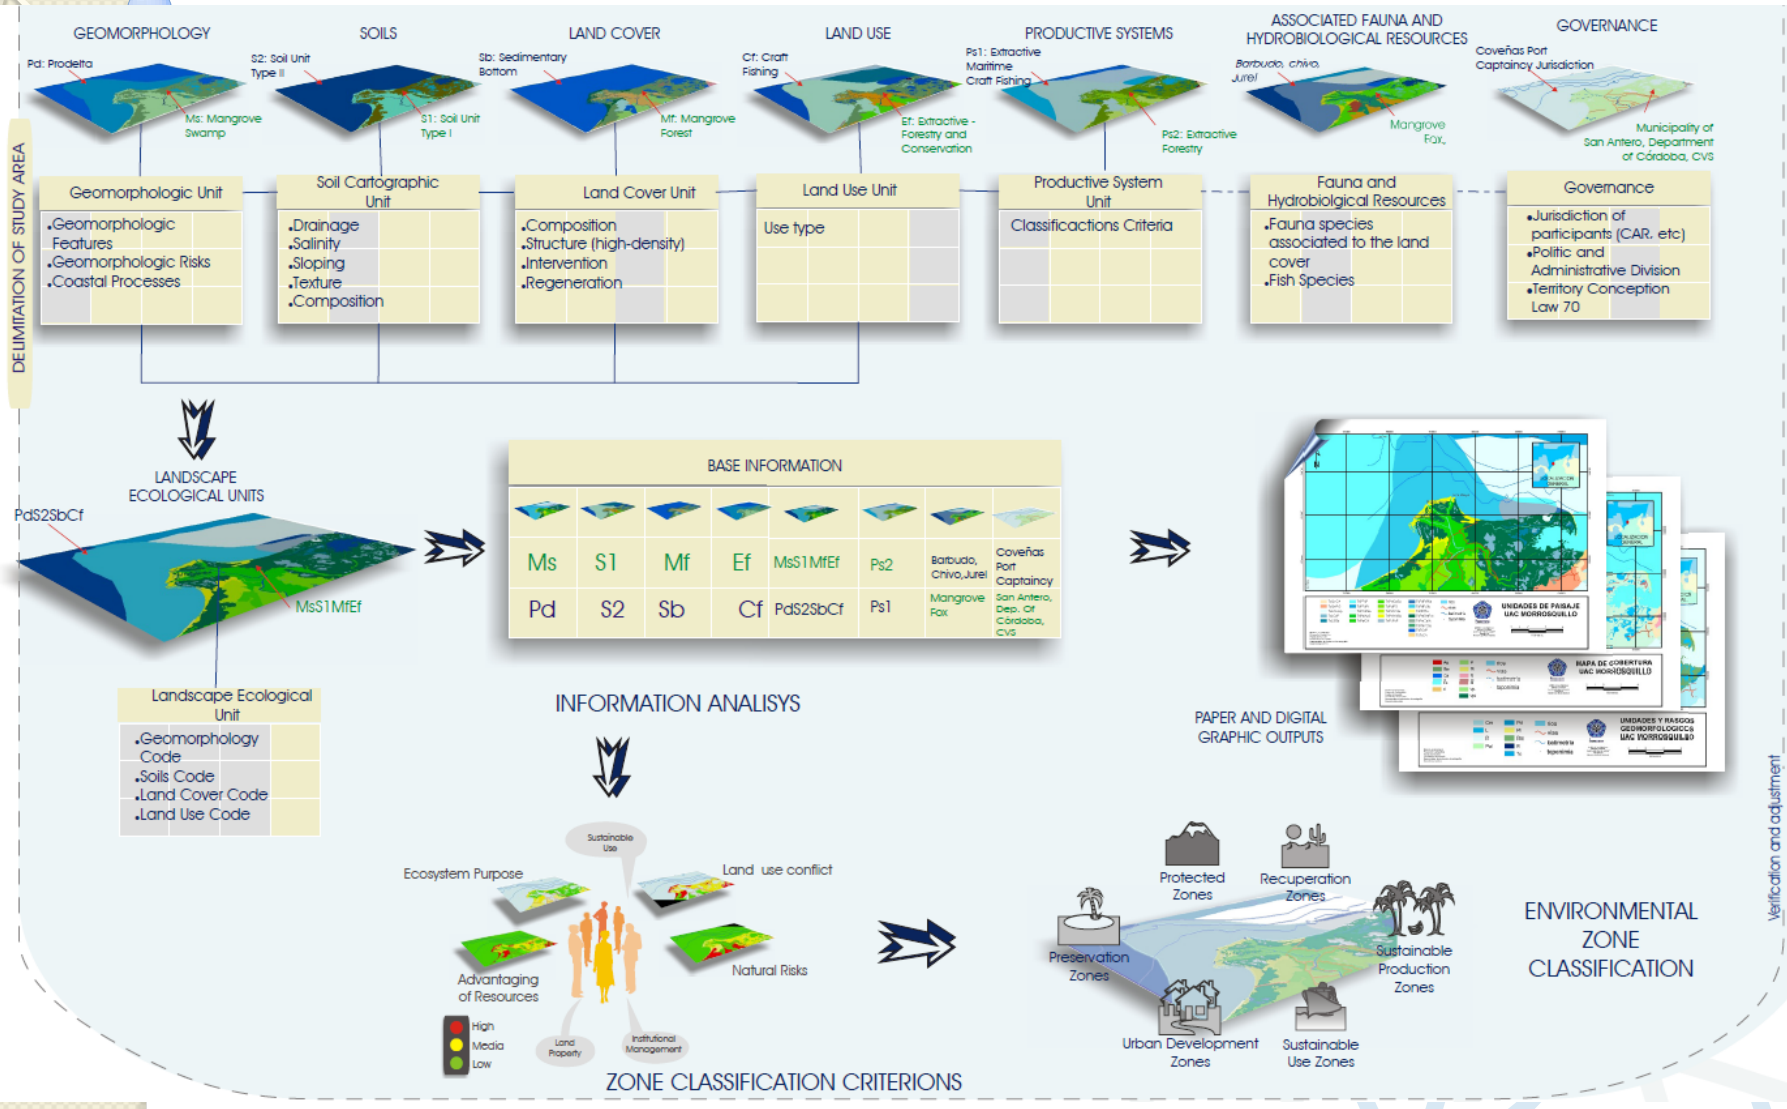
DELIMITATION OF STUDY AREA

GEOMORPHOLOGY
Pd: Prodelta
Ms: Mangrove Swamp

SOILS
S2: Soil Unit Type II
S1: Soil Unit Type I

LAND COVER
Sb: Sedimentary Bottom
Mf: Mangrove Forest

LAND USE
Cf: Craft Fishing
Ef: Extractive - Forestry and Conservation

PRODUCTIVE SYSTEMS
Ps1: Extractive Maritime Craft Fishing
Ps2: Extractive Forestry

ASSOCIATED FAUNA AND HYDROBIOLOGICAL RESOURCES
Barbudo, chivo, Jurel
Mangrove Fox,

GOVERNANCE
Coveñas Port Captaincy Jurisdiction
Municipality of San Antero, Department of Córdoba, CVS

Geomorphologic Unit
•Geomorphologic Features
•Geomorphologic Risks
•Coastal Processes

Soil Cartographic Unit
•Drainage
•Salinity
•Sloping
•Texture
•Composition

Land Cover Unit
•Composition
•Structure (high-density)
•Intervention
•Regeneration

Land Use Unit
Use type

Productive System Unit
Classificactions Criteria

Fauna and Hydrobiolgical Resources
•Fauna species associated to the land cover
•Fish Species

Governance
•Jurisdiction of participants (CAR, etc)
•Politic and Administrative Division
•Territory Conception Law 70

LANDSCAPE ECOLOGICAL UNITS
PdS2SbCf
MsS1MfEf

Landscape Ecological Unit
•Geomorphology Code
•Soils Code
•Land Cover Code
•Land Use Code

BASE INFORMATION

| Ms | S1 | Mf | Ef | MsS1MfEf | Ps2 | Barbudo, Chivo,Jurel | Coveñas Port Captaincy |
|---|---|---|---|---|---|---|---|
| Pd | S2 | Sb | Cf | PdS2SbCf | Ps1 | Mangrove Fox | San Antero, Dep. Of Córdoba, CVS |

INFORMATION ANALISYS

PAPER AND DIGITAL GRAPHIC OUTPUTS
UNIDADES DE PAISAJE UAC MORROSQUILLO
MAPA DE COBERTURA UAC MORROSQUILLO
UNIDADES Y RASGOS GEOMORFOLOGICOS UAC MORROSQUILLO

Sustainable Use
Ecosystem Purpose
Land use conflict
Advantaging of Resources
Natural Risks
High
Media
Low
Land Property
Institutional Management

ZONE CLASSIFICATION CRITERIONS

Protected Zones
Recuperation Zones
Preservation Zones
Sustainable Production Zones
Urban Development Zones
Sustainable Use Zones

ENVIRONMENTAL ZONE CLASSIFICATION

Verification and adjustment